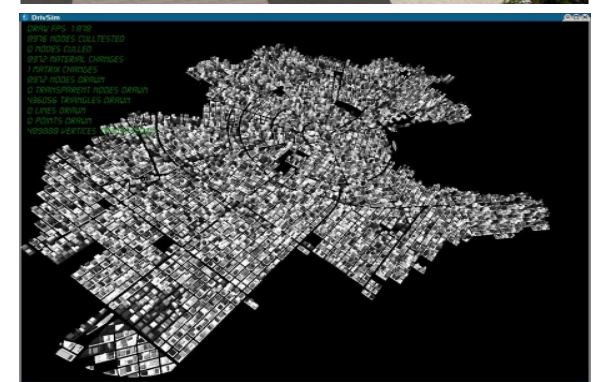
DrivSim

DRAW FPS: 1.838
8978 NODES CULLTESTED
0 NODES CULLED
8972 MATERIAL CHANGES
1 MATRIX CHANGES
8972 NODES DRAWN
0 TRANSPARENT NODES DRAWN
436056 TRIANGLES DRAWN
0 LINES DRAWN
0 POINTS DRAWN
489888 VERTICES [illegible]